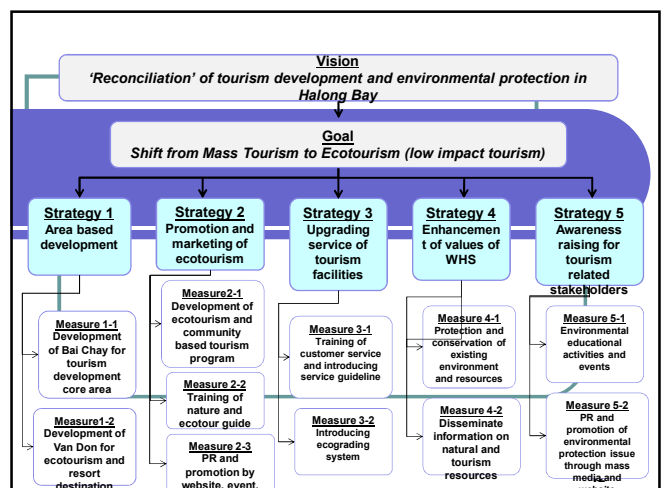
Vision
'Reconciliation' of tourism development and environmental protection in Halong Bay

Goal
Shift from Mass Tourism to Ecotourism (low impact tourism)

Strategy 1
Area based development

Strategy 2
Promotion and marketing of ecotourism

Strategy 3
Upgrading service of tourism facilities

Strategy 4
Enhancement of values of WHS

Strategy 5
Awareness raising for tourism related stakeholders

Measure 1-1
Development of Bai Chay for tourism development core area

Measure1-2
Development of Van Don for ecotourism and resort destination

Measure2-1
Development of ecotourism and community based tourism program

Measure 2-2
Training of nature and ecotour guide

Measure 2-3
PR and promotion by website, event, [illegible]

Measure 3-1
Training of customer service and introducing service guideline

Measure 3-2
Introducing ecograding system

Measure 4-1
Protection and conservation of existing environment and resources

Measure 4-2
Disseminate information on natural and tourism resources

Measure 5-1
Environmental educational activities and events

Measure 5-2
PR and promotion of environmental protection issue through mass media and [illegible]